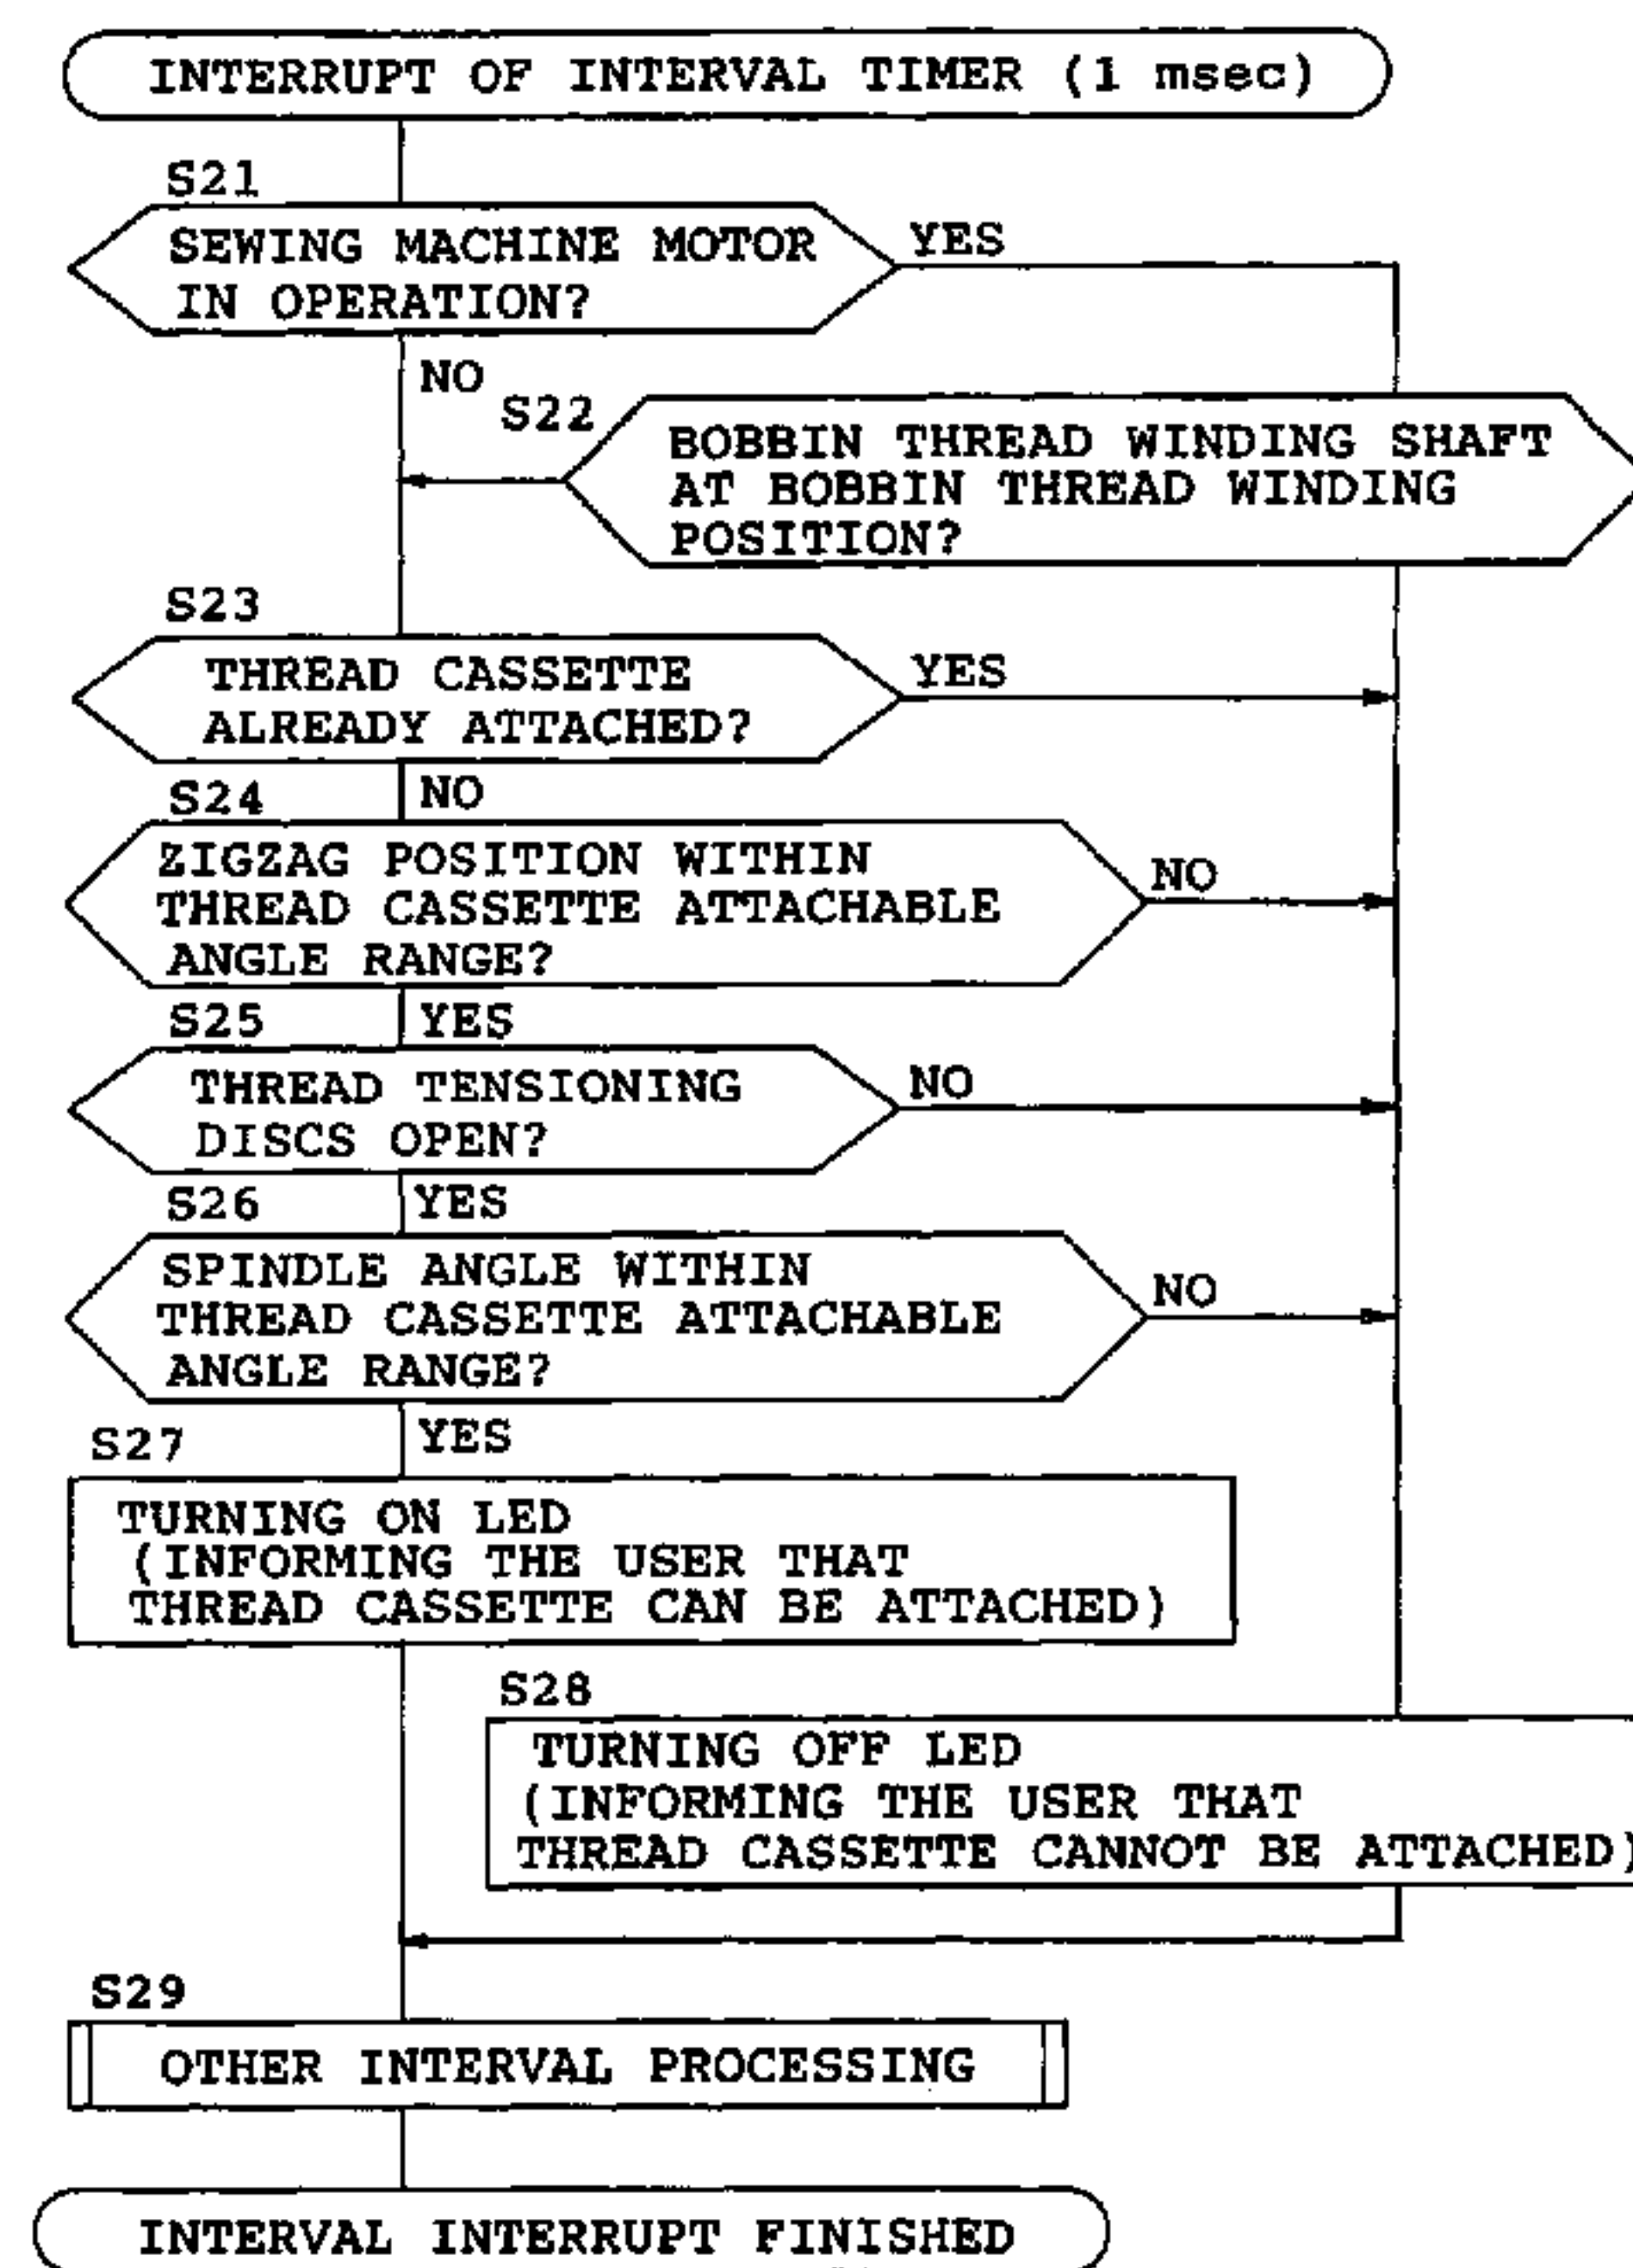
INTERRUPT OF INTERVAL TIMER (1 msec)

S21

SEWING MACHINE MOTOR IN OPERATION?

YES

NO

S22

BOBBIN THREAD WINDING SHAFT AT BOBBIN THREAD WINDING POSITION?

S23

THREAD CASSETTE ALREADY ATTACHED?

YES

S24

NO

ZIGZAG POSITION WITHIN THREAD CASSETTE ATTACHABLE ANGLE RANGE?

NO

S25

YES

THREAD TENSIONING DISCS OPEN?

NO

S26

YES

SPINDLE ANGLE WITHIN THREAD CASSETTE ATTACHABLE ANGLE RANGE?

NO

S27

YES

TURNING ON LED (INFORMING THE USER THAT THREAD CASSETTE CAN BE ATTACHED)

S28

TURNING OFF LED (INFORMING THE USER THAT THREAD CASSETTE CANNOT BE ATTACHED)

S29

OTHER INTERVAL PROCESSING

INTERVAL INTERRUPT FINISHED